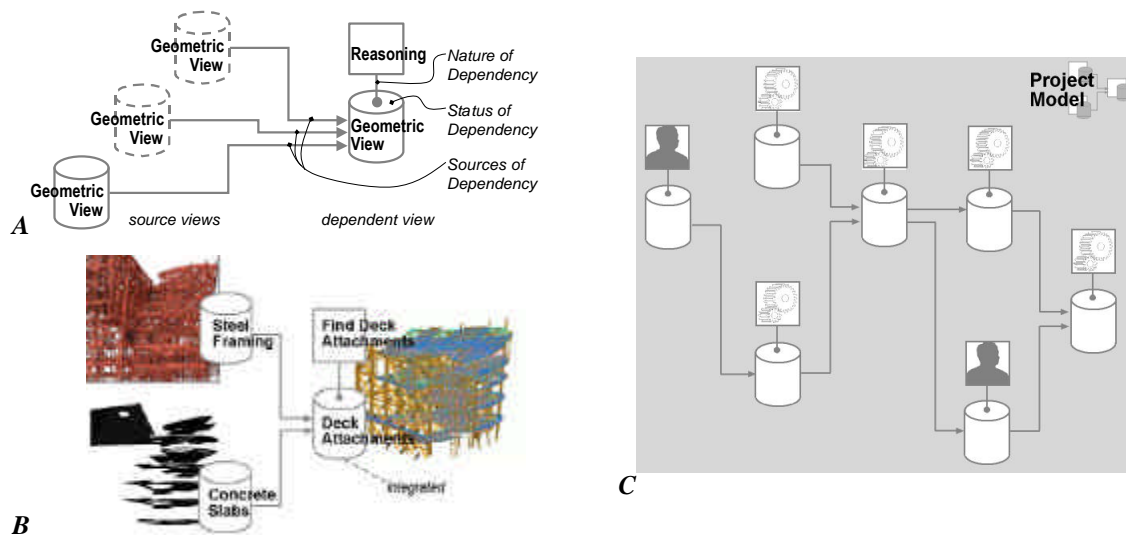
Geometric View

Geometric View

Geometric View

Reasoning

Nature of Dependency

Geometric View

Status of Dependency

Sources of Dependency

source views

dependent view

A

Steel Framing

Find Deck Attachments

Deck Attachments

Concrete Slabs

integrated

B

Project Model

C